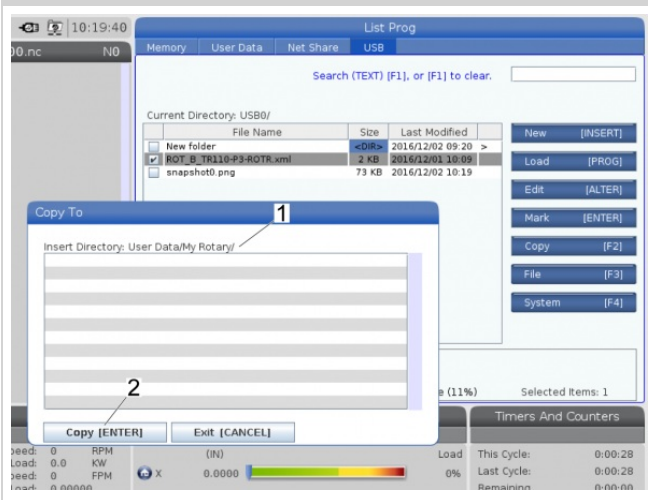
10:19:40

00.nc N0

List Prog

Memory User Data Net Share USB

Search (TEXT) [F1], or [F1] to clear.

Current Directory: USB0/

| File Name | Size | Last Modified | |
|---|---|---|---|
| New folder | <DIR> | 2016/12/02 09:20 | > |
| ROT_B_TR110-P3-ROTR.xml | 2 KB | 2016/12/01 10:09 | |
| snapshot0.png | 73 KB | 2016/12/02 10:19 | |

New [INSERT]
Load [PROG]
Edit [ALTER]
Mark [ENTER]
Copy [F2]
File [F3]
System [F4]

Copy To

1

Insert Directory: User Data/My Rotary/

2

Copy [ENTER] Exit [CANCEL]

e (11%) Selected Items: 1

Timers And Counters

peed: 0 RPM
Load: 0.0 KW
peed: 0 FPM
Load: 0.00000

(IN)
X 0.0000

Load
0%

This Cycle: 0:00:28
Last Cycle: 0:00:28
Remaining 0:00:00